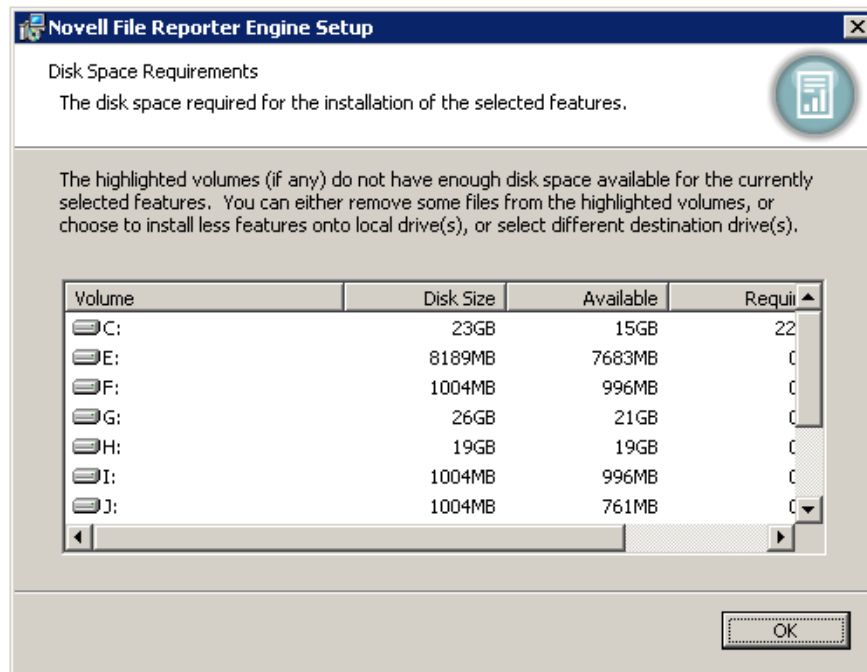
Novell File Reporter Engine Setup

Disk Space Requirements

The disk space required for the installation of the selected features.

The highlighted volumes (if any) do not have enough disk space available for the currently selected features. You can either remove some files from the highlighted volumes, or choose to install less features onto local drive(s), or select different destination drive(s).

| Volume | Disk Size | Available | Requi |
|---|---|---|---|
| C: | 23GB | 15GB | 22 |
| E: | 8189MB | 7683MB | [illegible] |
| F: | 1004MB | 996MB | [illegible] |
| G: | 26GB | 21GB | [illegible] |
| H: | 19GB | 19GB | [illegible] |
| I: | 1004MB | 996MB | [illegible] |
| J: | 1004MB | 761MB | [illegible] |

OK